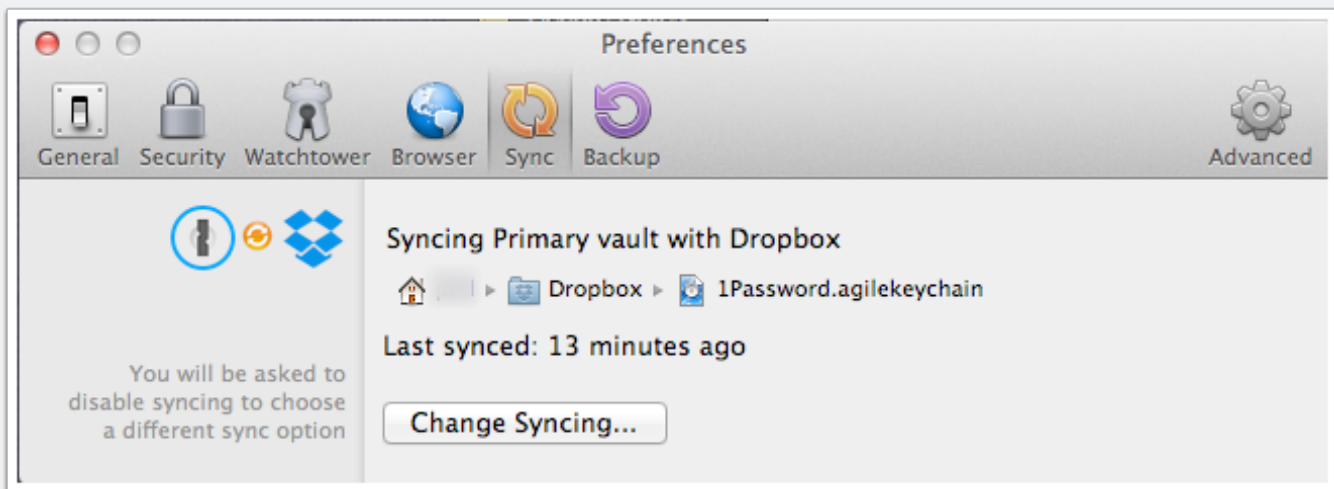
Preferences

General Security Watchtower Browser Sync Backup Advanced

You will be asked to disable syncing to choose a different sync option

Syncing Primary vault with Dropbox

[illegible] ▸ Dropbox ▸ 1Password.agilekeychain

Last synced: 13 minutes ago

Change Syncing...